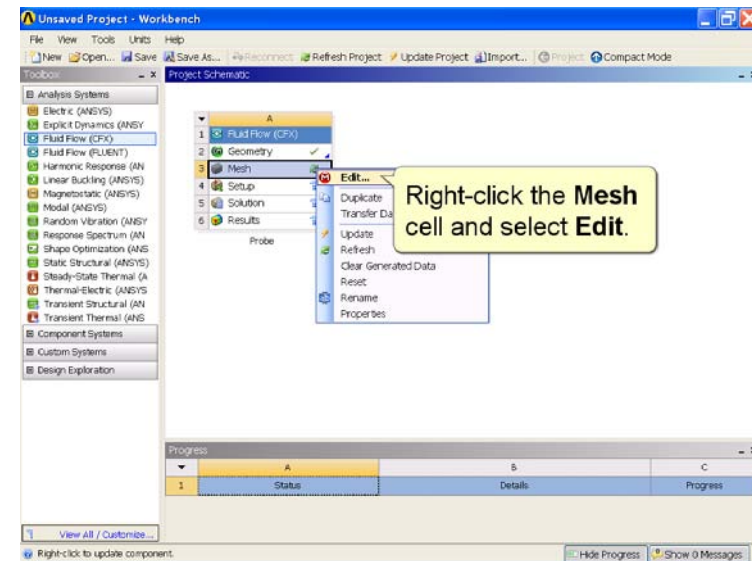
Unsaved Project - Workbench

File View Tools Units Help

New Open... Save Save As... Reconnect Refresh Project Update Project Import... Project Compact Mode

Toolbox

Analysis Systems
Electric (ANSYS)
Explicit Dynamics (ANSY
Fluid Flow (CFX)
Fluid Flow (FLUENT)
Harmonic Response (AN
Linear Buckling (ANSYS)
Magnetostatic (ANSYS)
Modal (ANSYS)
Random Vibration (ANSY
Response Spectrum (AN
Shape Optimization (ANS
Static Structural (ANSYS)
Steady-State Thermal (A
Thermal-Electric (ANSYS
Transient Structural (AN
Transient Thermal (ANS
Component Systems
Custom Systems
Design Exploration

View All / Customize...

Project Schematic

| | A |
|---|---|
| 1 | Fluid Flow (CFX) |
| 2 | Geometry |
| 3 | Mesh |
| 4 | Setup |
| 5 | Solution |
| 6 | Results |

Probe

Edit...
Duplicate
Transfer Da
Update
Refresh
Clear Generated Data
Reset
Rename
Properties

Right-click the **Mesh** cell and select **Edit**.

Progress

| | A | B | C |
|---|---|---|---|
| 1 | Status | Details | Progress |

Right-click to update component.

Hide Progress Show 0 Messages